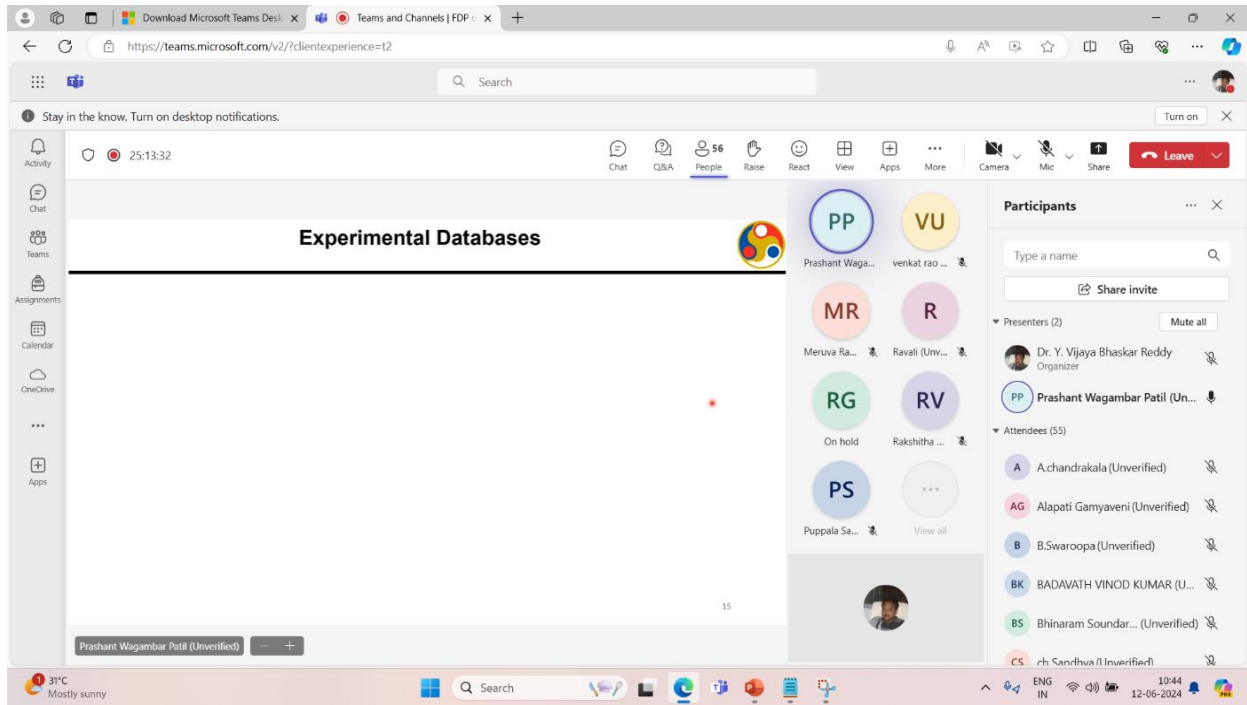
Download Microsoft Teams Desk
Teams and Channels | FDP o

https://teams.microsoft.com/v2/?clientexperience=t2

Search

Stay in the know. Turn on desktop notifications.
Turn on

Activity
Chat
Teams
Assignments
Calendar
OneDrive
...
Apps

25:13:32

Chat
Q&A
56
People
Raise
React
View
Apps
More
Camera
Mic
Share
Leave

Experimental Databases

15

Prashant Wagambar Patil (Unverified)

PP
Prashant Waga...
VU
venkat rao ...
MR
Meruva Ra...
R
Ravali (Unv...
RG
On hold
RV
Rakshitha ...
PS
Puppala Sa...
View all

Participants

Type a name
Share invite
Presenters (2)
Mute all
Dr. Y. Vijaya Bhaskar Reddy
Organizer
PP Prashant Wagambar Patil (Un...
Attendees (55)
A A.chandrakala (Unverified)
AG Alapati Gamyaveni (Unverified)
B B.Swaroopa (Unverified)
BK BADAVATH VINOD KUMAR (U...
BS Bhinaram Soundar... (Unverified)
CS ch Sandhya (Unverified)

31°C
Mostly sunny
Search
ENG
IN
10:44
12-06-2024